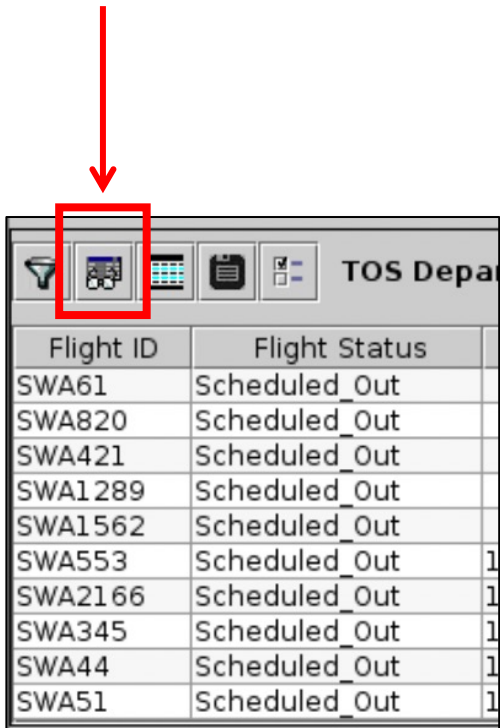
TOS Depar

| Flight ID | Flight Status |
|---|---|
| SWA61 | Scheduled_Out |
| SWA820 | Scheduled_Out |
| SWA421 | Scheduled_Out |
| SWA1289 | Scheduled_Out |
| SWA1562 | Scheduled_Out |
| SWA553 | Scheduled_Out |
| SWA2166 | Scheduled_Out |
| SWA345 | Scheduled_Out |
| SWA44 | Scheduled_Out |
| SWA51 | Scheduled_Out |